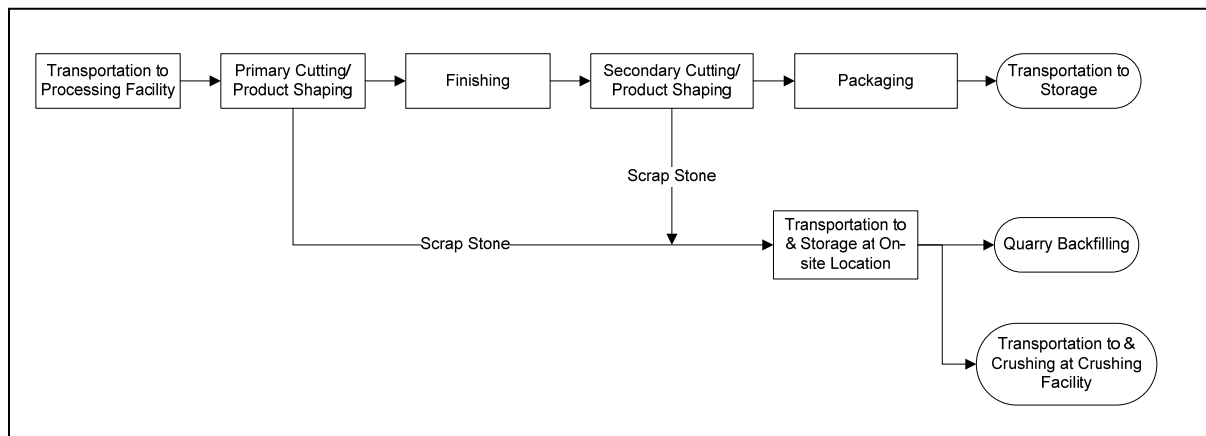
Transportation to Processing Facility

Primary Cutting/ Product Shaping

Finishing

Secondary Cutting/ Product Shaping

Packaging

Transportation to Storage

Scrap Stone

Scrap Stone

Transportation to & Storage at On-site Location

Quarry Backfilling

Transportation to & Crushing at Crushing Facility